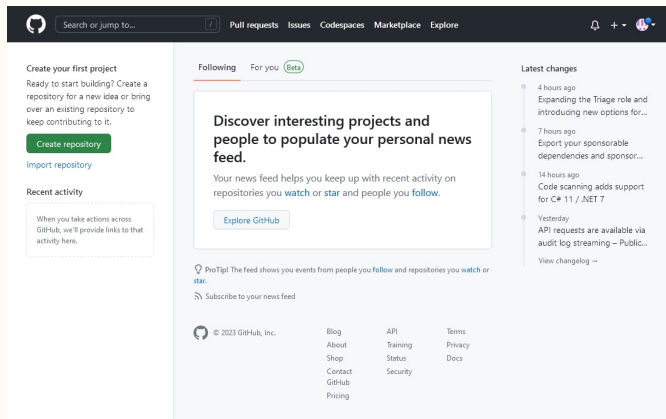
Search or jump to... / Pull requests Issues Codespaces Marketplace Explore

Create your first project
Ready to start building? Create a repository for a new idea or bring over an existing repository to keep contributing to it.

Create repository

Import repository

Recent activity

When you take actions across GitHub, we'll provide links to that activity here.

Following For you Beta

Discover interesting projects and people to populate your personal news feed.

Your news feed helps you keep up with recent activity on repositories you watch or star and people you follow.

Explore GitHub

ProTip! The feed shows you events from people you follow and repositories you watch or star.

Subscribe to your news feed

© 2023 GitHub, Inc.

Blog
About
Shop
Contact GitHub
Pricing

API
Training
Status
Security

Terms
Privacy
Docs

Latest changes

4 hours ago
Expanding the Triage role and introducing new options for...

7 hours ago
Export your sponsorable dependencies and sponsor...

14 hours ago
Code scanning adds support for C# 11 / .NET 7

Yesterday
API requests are available via audit log streaming – Public...

View changelog →